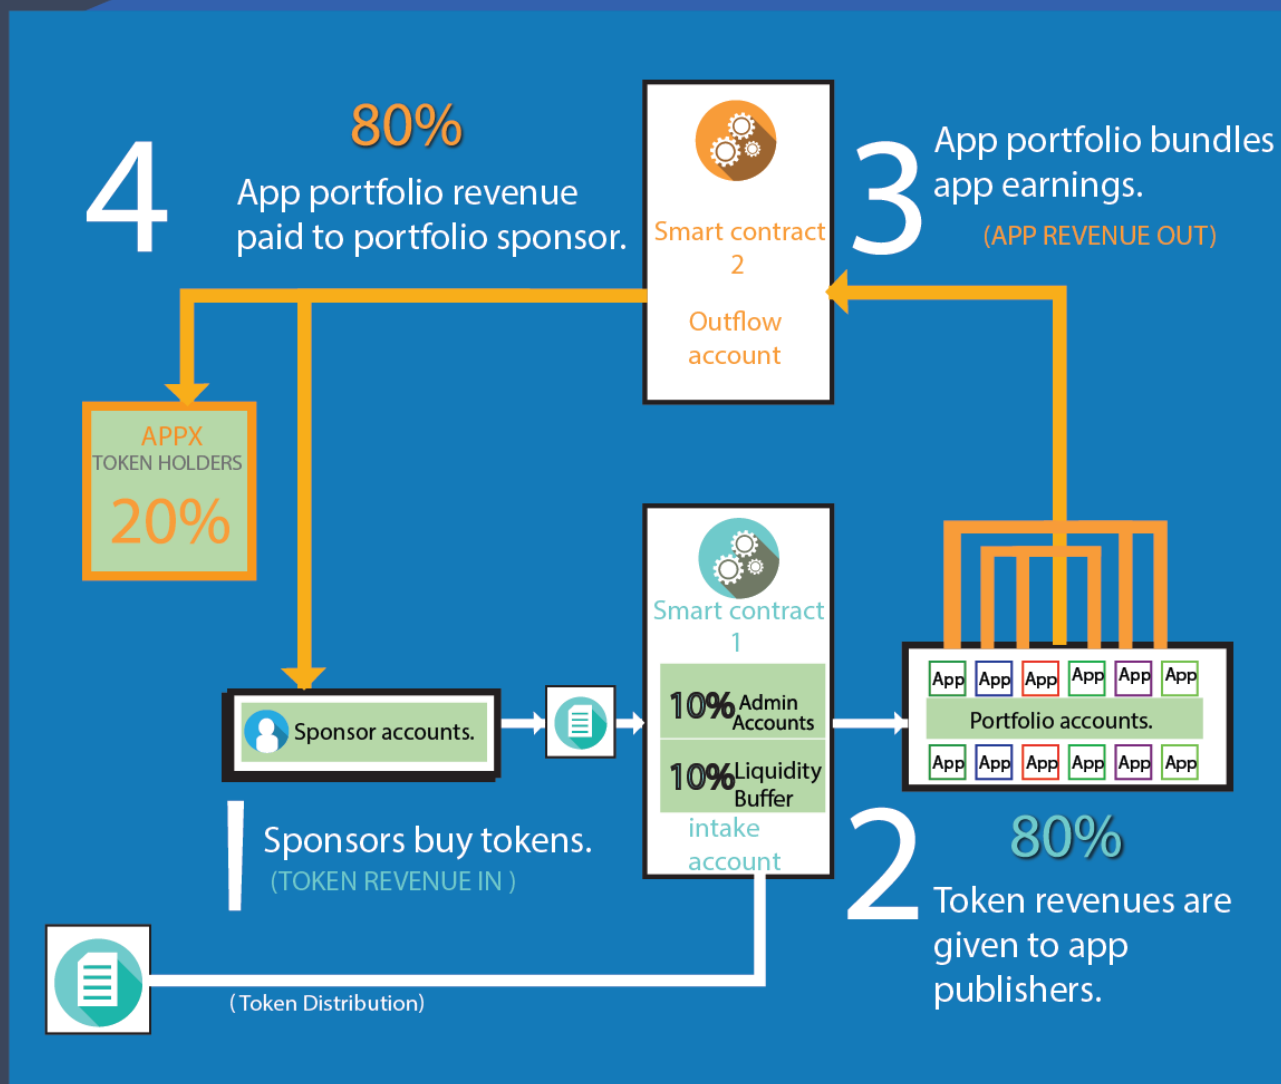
4

80%

App portfolio revenue paid to portfolio sponsor.

Smart contract 2

Outflow account

3

App portfolio bundles app earnings.

(APP REVENUE OUT)

APPX TOKEN HOLDERS 20%

Smart contract 1

10% Admin Accounts

10% Liquidity Buffer

intake account

Sponsor accounts.

App App App App App App

Portfolio accounts.

App App App App App App

1

Sponsors buy tokens.

(TOKEN REVENUE IN )

2

80%

Token revenues are given to app publishers.

(Token Distribution)